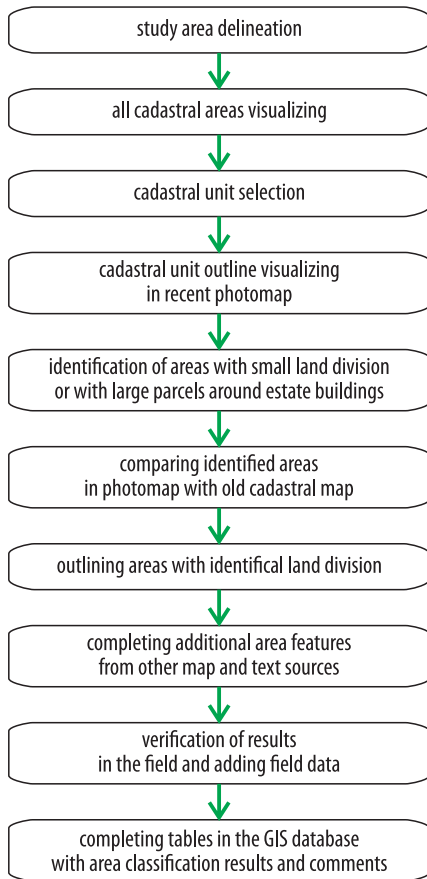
study area delineation

all cadastral areas visualizing

cadastral unit selection

cadastral unit outline visualizing in recent photomap

identification of areas with small land division or with large parcels around estate buildings

comparing identified areas in photomap with old cadastral map

outlining areas with identifical land division

completing additional area features from other map and text sources

verification of results in the field and adding field data

completing tables in the GIS database with area classification results and comments